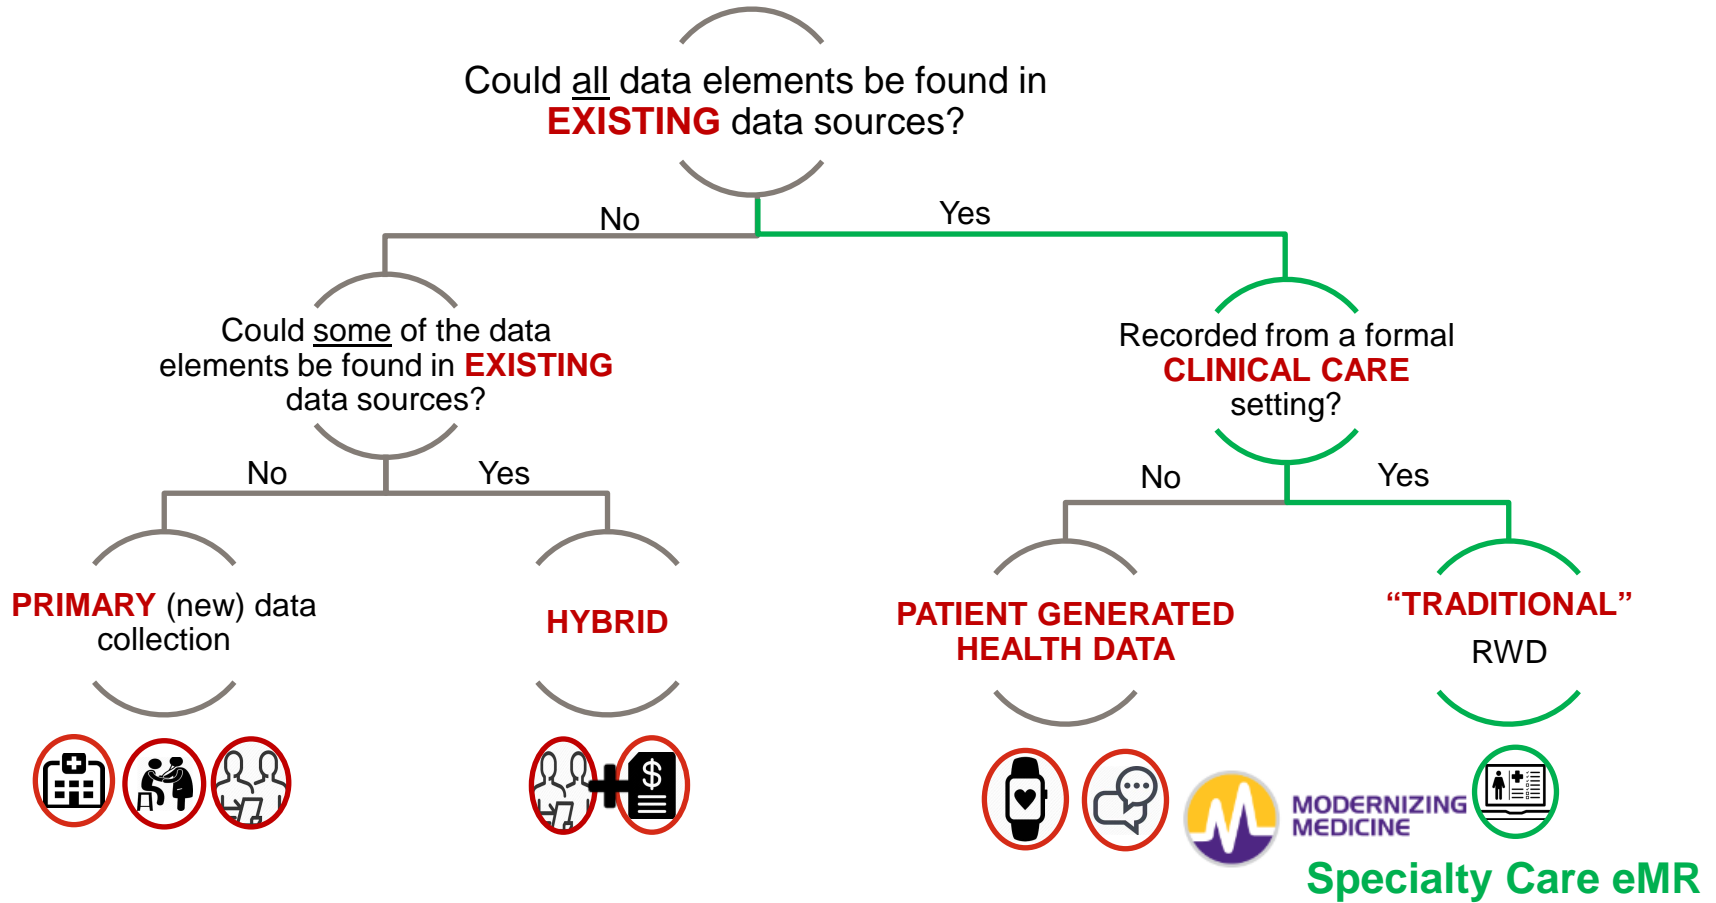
Could all data elements be found in EXISTING data sources?

No

Yes

Could some of the data elements be found in EXISTING data sources?

Recorded from a formal CLINICAL CARE setting?

No

Yes

No

Yes

PRIMARY (new) data collection

HYBRID

PATIENT GENERATED HEALTH DATA

“TRADITIONAL” RWD

$

MODERNIZING MEDICINE

Specialty Care eMR